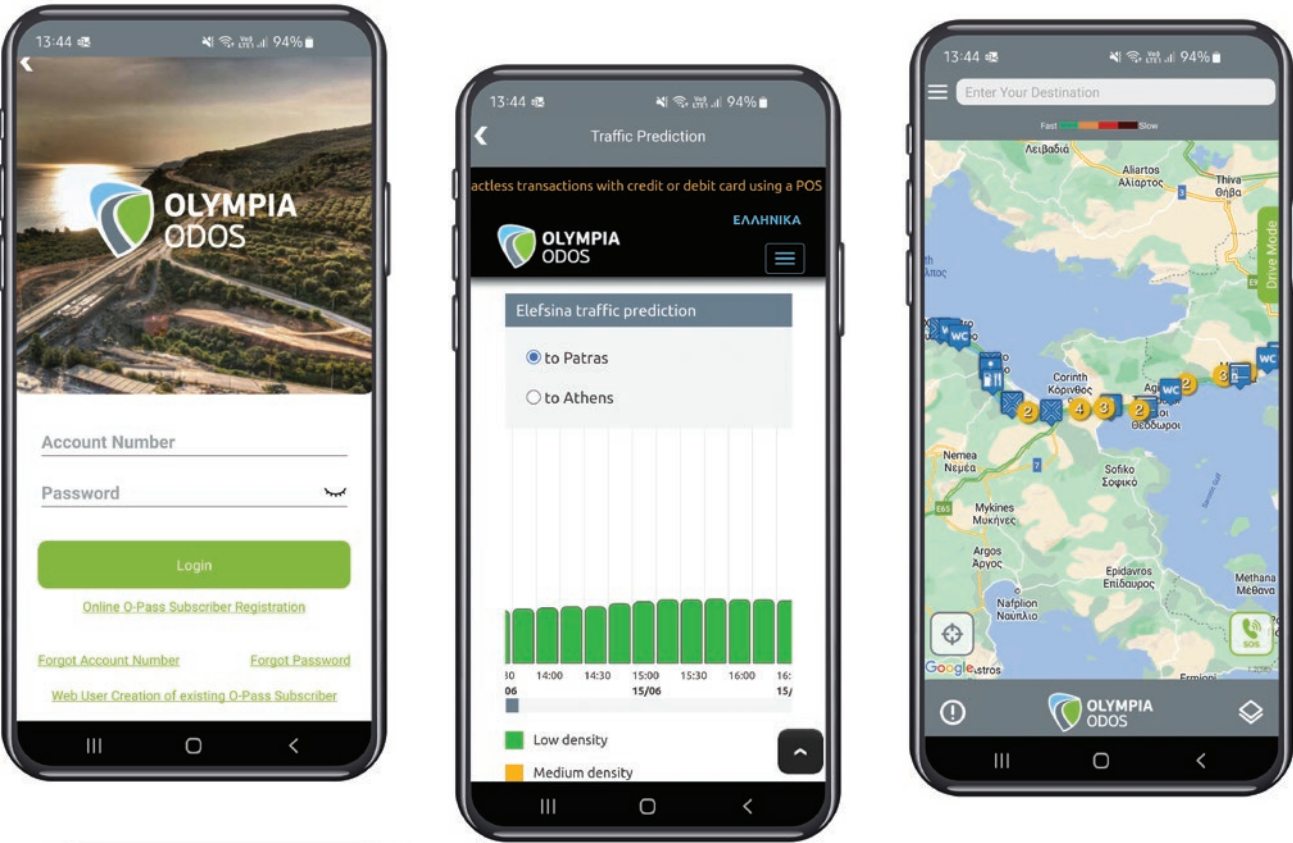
13:44 94%

OLYMPIA ODOS

Account Number

Password

Login

Online O-Pass Subscriber Registration

Forgot Account Number

Forgot Password

Web User Creation of existing O-Pass Subscriber

13:44 94%

Traffic Prediction

actless transactions with credit or debit card using a POS

ΕΛΛΗΝΙΚΑ

OLYMPIA ODOS

Elefsina traffic prediction

to Patras

to Athens

30 14:00 14:30 15:00 15:30 16:00 16:
06 15/06 15/

Low density

Medium density

13:44 94%

Enter Your Destination

Fast Slow

Drive Mode

Λειβαδιά

Aliartos Αλίαρτος

Thiva Θήβα

Corinth Κόρινθος

Θεόδωροι

Nemea Νεμέα

Sofiko Σοφικό

Mykines Μυκήνες

Argos Άργος

Epidavros Επίδαυρος

Methana Μέθανα

Nafplion Ναύπλιο

Google

SOS

WC

2 4 3 2 2 3

OLYMPIA ODOS